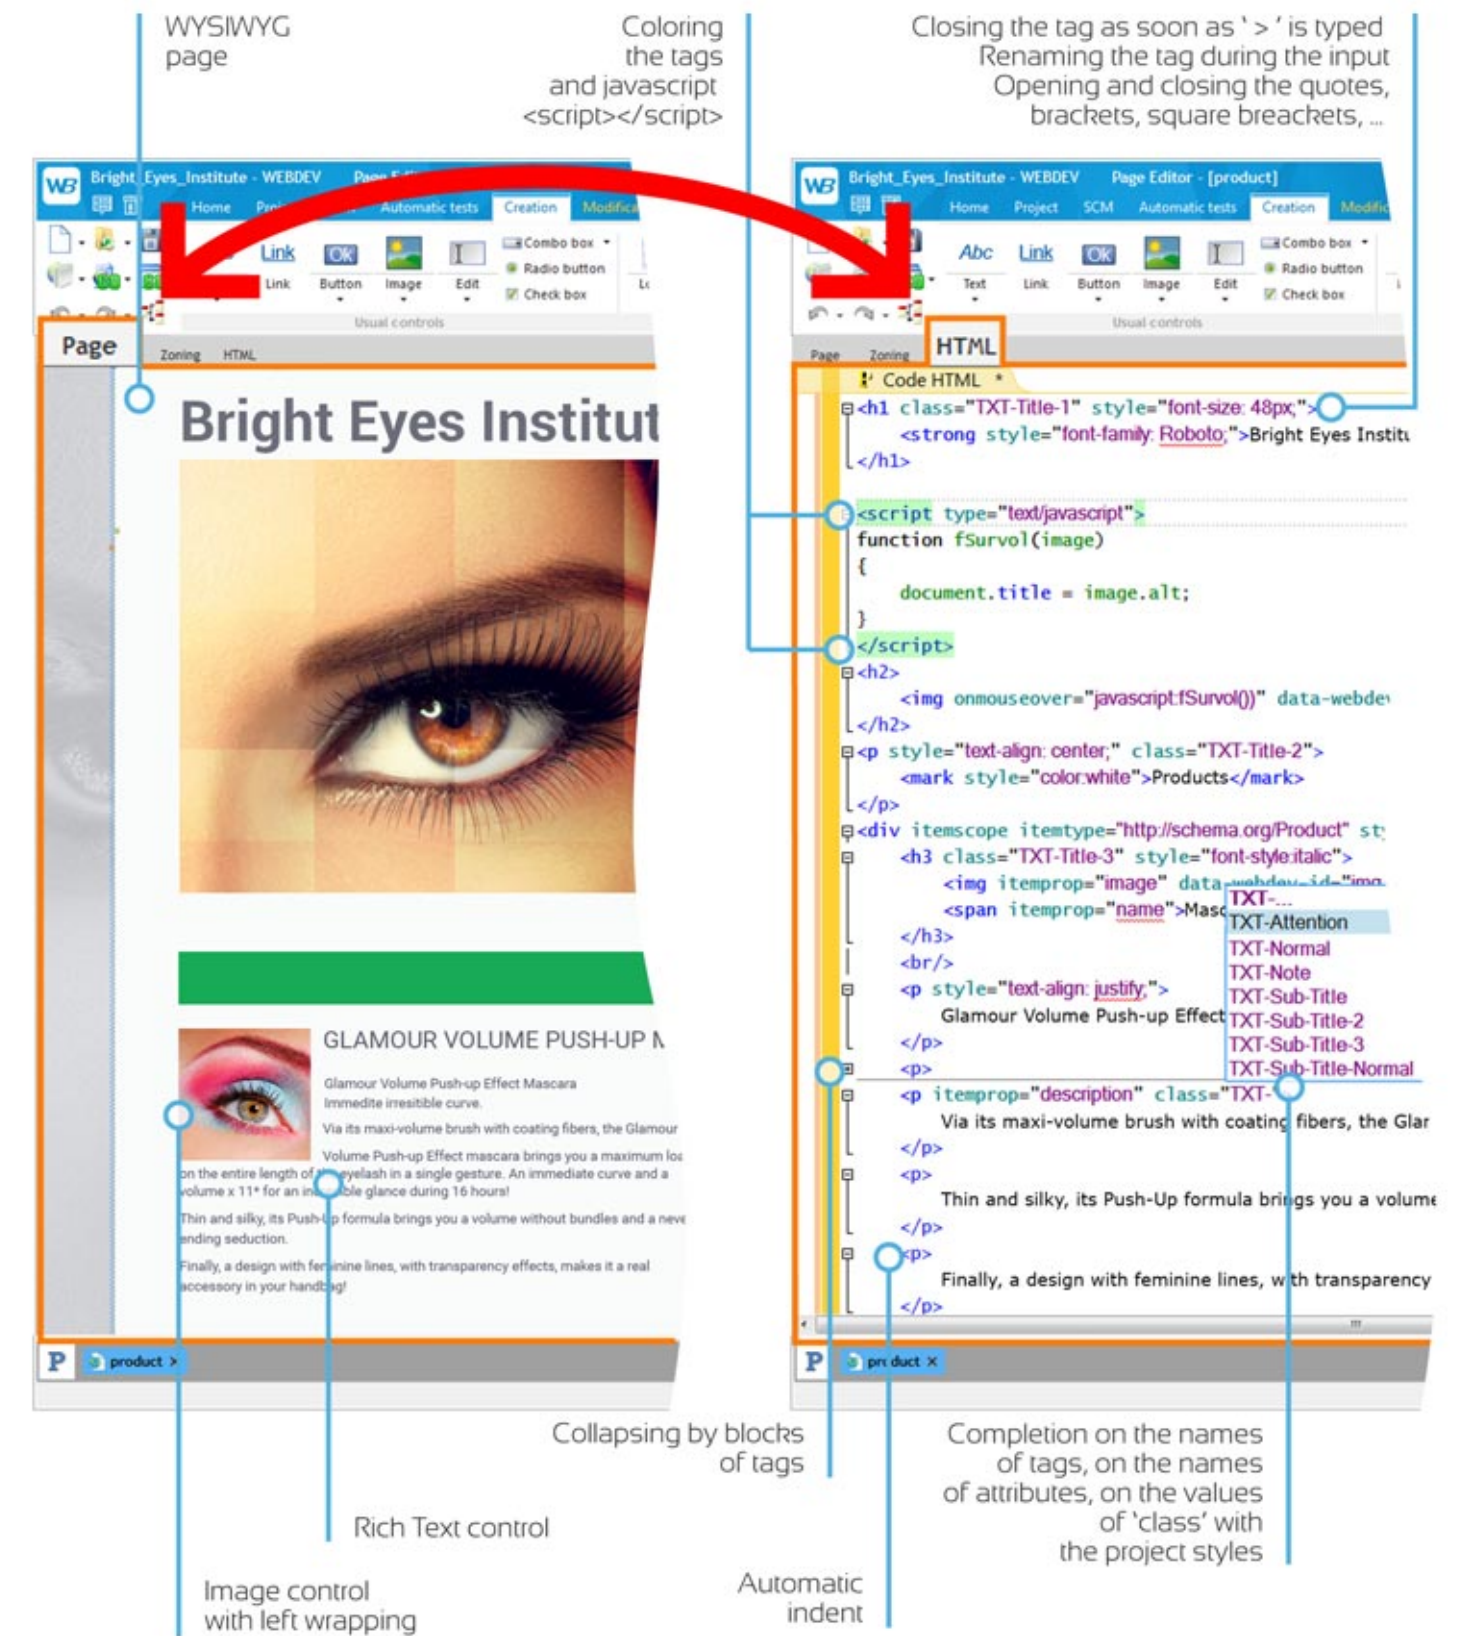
WYSIWYG page

Coloring the tags and javascript <script></script>

Closing the tag as soon as ' > ' is typed
Renaming the tag during the input
Opening and closing the quotes, brackets, square breackets, ...

Bright_Eyes_Institute - WEBDEV Page Edi
Home Pr Automatic tests Creation Modifica
Link
Link Button Image Edit
Combo box
Radio button
Check box
Usual controls
Page
Zoning HTML

Bright Eyes Institut

GLAMOUR VOLUME PUSH-UP M
Glamour Volume Push-up Effect Mascara
Immedite irresitible curve.
Via its maxi-volume brush with coating fibers, the Glamour
Volume Push-up Effect mascara brings you a maximum loa
on the entire length of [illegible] eyelash in a single gesture. An immediate curve and a volume x 11* for an in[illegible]ble glance during 16 hours!
Thin and silky, its Push-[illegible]p formula brings you a volume without bundles and a neve ending seduction.
Finally, a design with fe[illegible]nine lines, with transparency effects, makes it a real accessory in your handb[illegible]g!

P product

Bright_Eyes_Institute - WEBDEV Page Editor - [product]
Home Project SCM Automatic tests Creation Modific
Abc Link
Text Link Button Image Edit
Combo box
Radio button
Check box
Usual controls
Page Zoning HTML
Code HTML *
<h1 class="TXT-Title-1" style="font-size: 48px;">
<strong style="font-family: Roboto;">Bright Eyes Institu
</h1>
<script type="text/javascript">
function fSurvol(image)
{
document.title = image.alt;
}
</script>
<h2>
<img onmouseover="javascript:fSurvol()" data-webdev
</h2>
<p style="text-align: center;" class="TXT-Title-2">
<mark style="color:white">Products</mark>
</p>
<div itemscope itemtype="http://schema.org/Product" st
<h3 class="TXT-Title-3" style="font-style:italic">
<img itemprop="image" data-webdev-id="img
<span itemprop="name">Masc
</h3>
<br/>
<p style="text-align: justify;">
Glamour Volume Push-up Effect
</p>
<p>
<p itemprop="description" class="TXT-
Via its maxi-volume brush with coating fibers, the Glar
</p>
<p>
Thin and silky, its Push-Up formula brings you a volume
</p>
<p>
Finally, a design with feminine lines, with transparency
</p>
TXT-...
TXT-Attention
TXT-Normal
TXT-Note
TXT-Sub-Title
TXT-Sub-Title-2
TXT-Sub-Title-3
TXT-Sub-Title-Normal
P product ×

Collapsing by blocks of tags

Completion on the names of tags, on the names of attributes, on the values of 'class' with the project styles

Rich Text control

Automatic indent

Image control with left wrapping